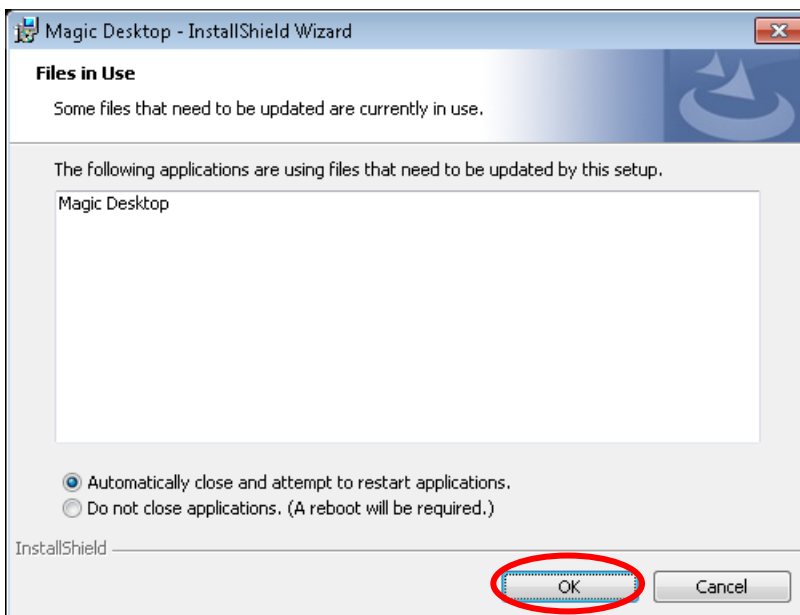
Magic Desktop - InstallShield Wizard

Files in Use

Some files that need to be updated are currently in use.

The following applications are using files that need to be updated by this setup.

Magic Desktop

Automatically close and attempt to restart applications.

Do not close applications. (A reboot will be required.)

InstallShield

OK

Cancel